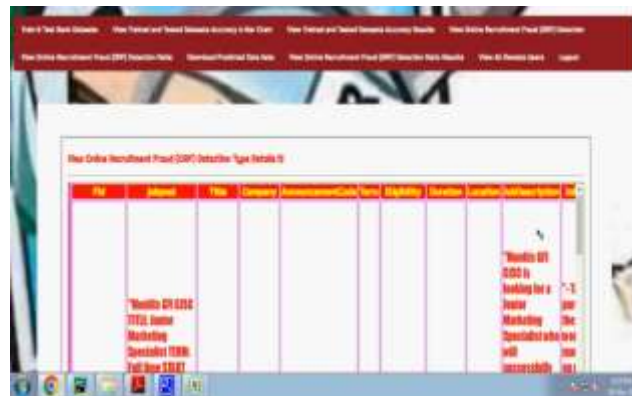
Train & Test Bank Datasets   View Trained and Tested Datasets Accuracy in Bar Chart   View Trained and Tested Datasets Accuracy Results   View Online Recruitment Fraud (ORF) Detection

View Online Recruitment Fraud (ORF) Detection Ratio   Download Predicted Data Sets   View Online Recruitment Fraud (ORF) Detection Ratio Results   View All Remote Users   Logout

View Online Recruitment Fraud (ORF) Detection Type Details !!!

| Fid | Jobpost | Title | Company | AnnouncementCode | Term | Eligibility | Duration | Location | JobDescription | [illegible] |
|---|---|---|---|---|---|---|---|---|---|---|
| | "Mentor GR CJSC TITLE: Junior Marketing Specialist TERM: Full time START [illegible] | | | | | | | | "Mentor GR CJSC is looking for a Junior Marketing Specialist who will successfully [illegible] | "-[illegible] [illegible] |